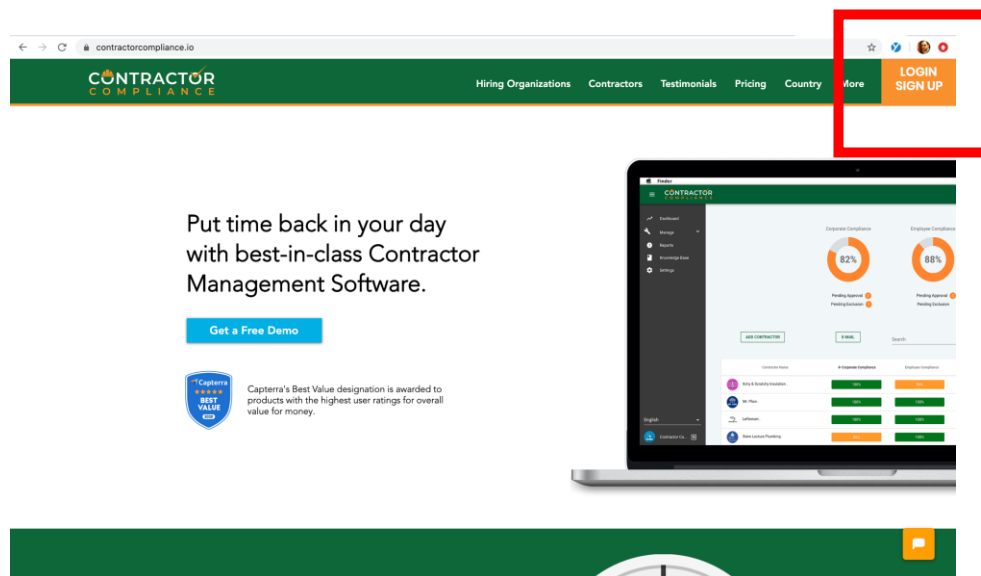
contractorcompliance.io

CONTRACTOR COMPLIANCE

Hiring Organizations Contractors Testimonials Pricing Country More

LOGIN
SIGN UP

Put time back in your day with best-in-class Contractor Management Software.

Get a Free Demo

Capterra BEST VALUE

Capterra's Best Value designation is awarded to products with the highest user ratings for overall value for money.

Finder

CONTRACTOR COMPLIANCE

Dashboard
Manage
Reports
Knowledge Base
Settings

Corporate Compliance
82%
Pending Approval
Pending Exclusion

Employee Compliance
88%
Pending Approval
Pending Exclusion

ADD CONTRACTOR
E-MAIL
Search

English
Contractor Co.